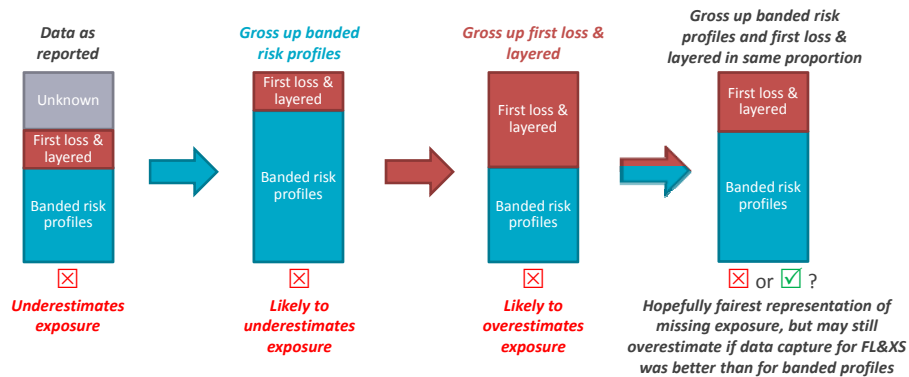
Data as reported

Unknown

First loss & layered

Banded risk profiles

☒

Underestimates exposure

Gross up banded risk profiles

First loss & layered

Banded risk profiles

☒

Likely to underestimates exposure

Gross up first loss & layered

First loss & layered

Banded risk profiles

☒

Likely to overestimates exposure

Gross up banded risk profiles and first loss & layered in same proportion

First loss & layered

Banded risk profiles

☒ or ☑ ?

Hopefully fairest representation of missing exposure, but may still overestimate if data capture for FL&XS was better than for banded profiles